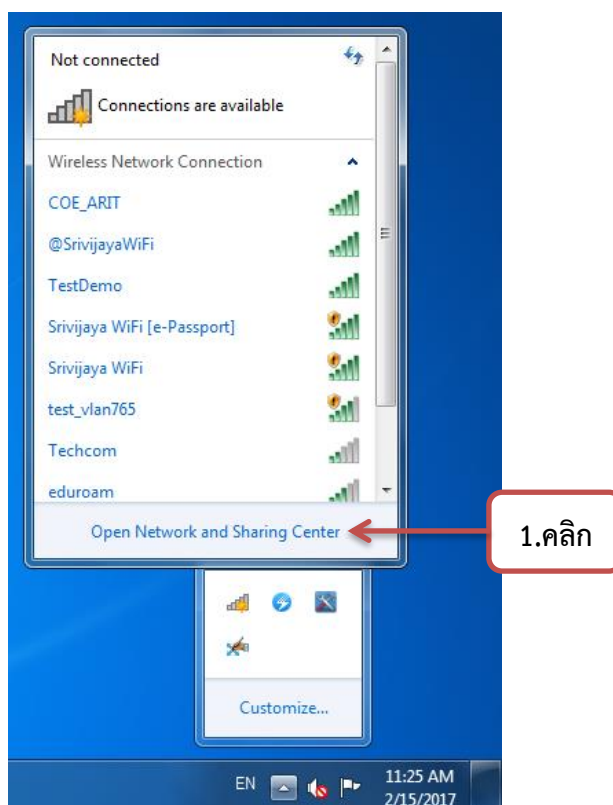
Not connected

Connections are available

Wireless Network Connection

COE_ARIT

@SrivijayaWiFi

TestDemo

Srivijaya WiFi [e-Passport]

Srivijaya WiFi

test_vlan765

Techcom

eduroam

Open Network and Sharing Center

1.คลิก

Customize...

EN

11:25 AM
2/15/2017